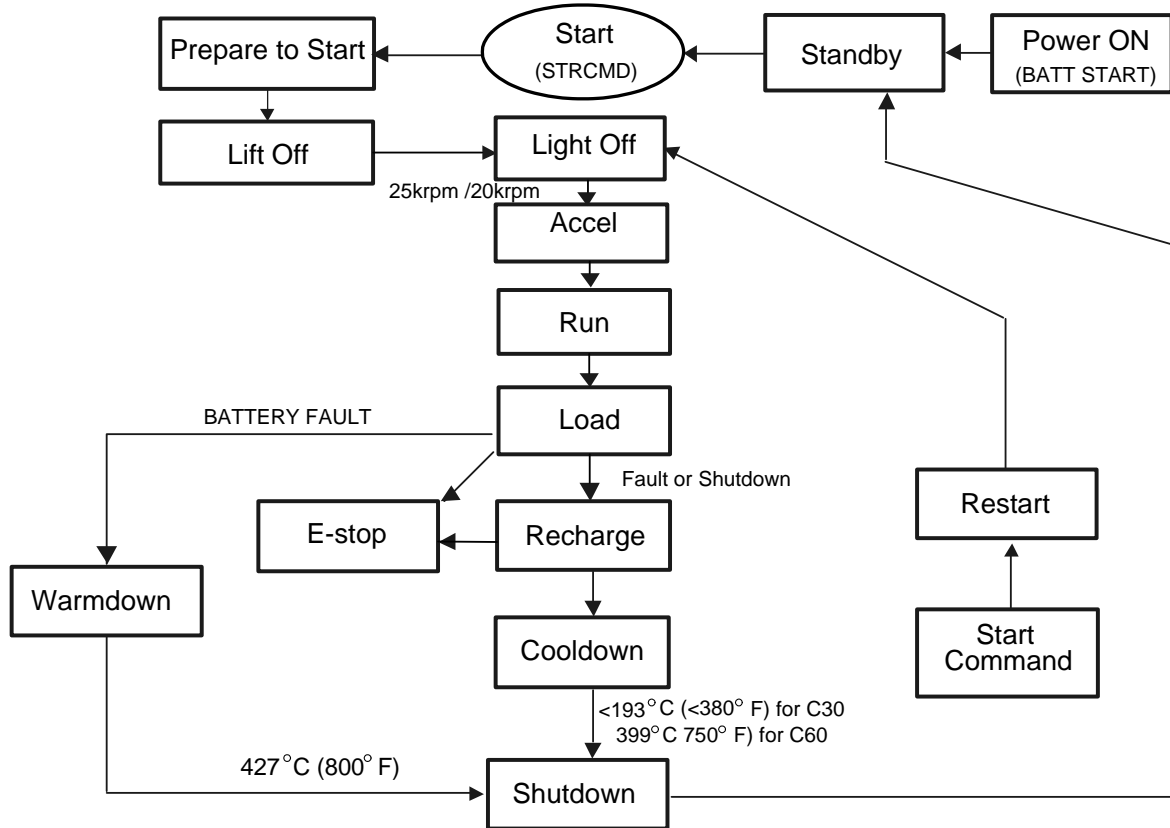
Prepare to Start

Start (STRCMD)

Standby

Power ON (BATT START)

Lift Off

Light Off

25krpm /20krpm

Accel

Run

BATTERY FAULT

Load

Fault or Shutdown

E-stop

Recharge

Restart

Warmdown

Cooldown

Start Command

<193$^\circ$C (<380$^\circ$ F) for C30
399$^\circ$C 750$^\circ$ F) for C60

427$^\circ$C (800$^\circ$ F)

Shutdown